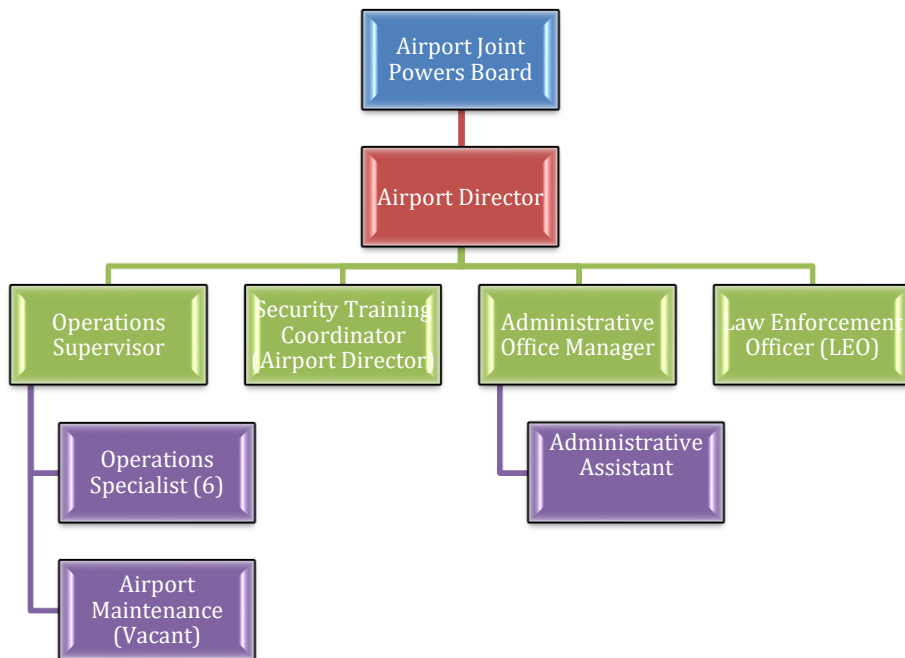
Airport Joint Powers Board

Airport Director

Operations Supervisor

Security Training Coordinator (Airport Director)

Administrative Office Manager

Law Enforcement Officer (LEO)

Operations Specialist (6)

Airport Maintenance (Vacant)

Administrative Assistant